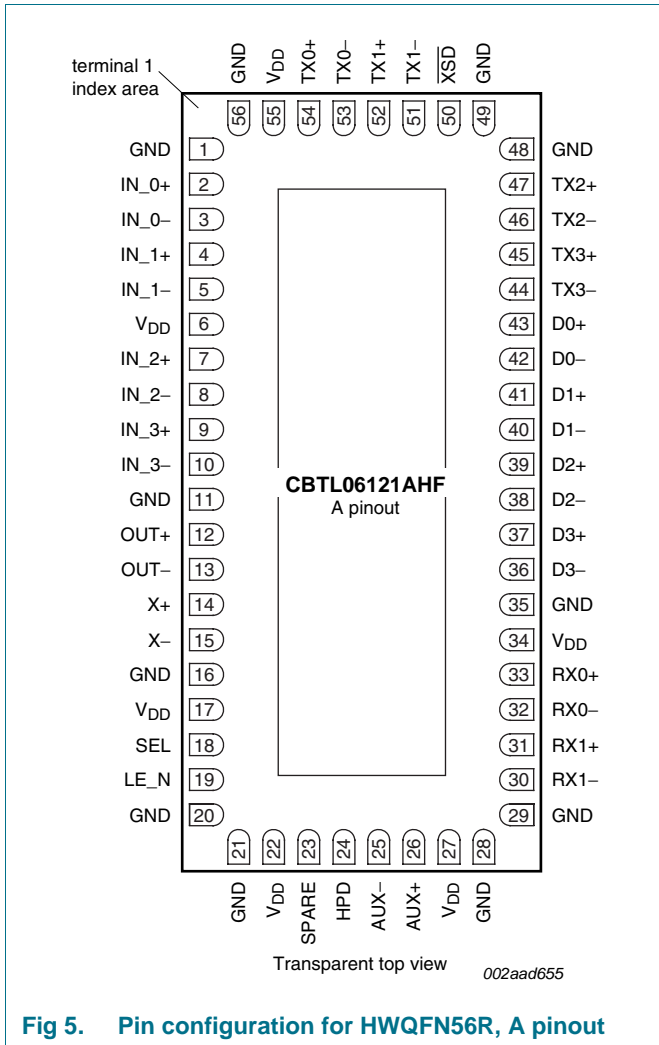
terminal 1 index area

GND $V_{DD}$ TX0+ TX0− TX1+ TX1− $\overline{XSD}$ GND

56 55 54 53 52 51 50 49

GND 1
IN_0+ 2
IN_0− 3
IN_1+ 4
IN_1− 5
$V_{DD}$ 6
IN_2+ 7
IN_2− 8
IN_3+ 9
IN_3− 10
GND 11
OUT+ 12
OUT− 13
X+ 14
X− 15
GND 16
$V_{DD}$ 17
SEL 18
LE_N 19
GND 20

48 GND
47 TX2+
46 TX2−
45 TX3+
44 TX3−
43 D0+
42 D0−
41 D1+
40 D1−
39 D2+
38 D2−
37 D3+
36 D3−
35 GND
34 $V_{DD}$
33 RX0+
32 RX0−
31 RX1+
30 RX1−
29 GND

CBTL06121AHF
A pinout

21 22 23 24 25 26 27 28

GND $V_{DD}$ SPARE HPD AUX− AUX+ $V_{DD}$ GND

Transparent top view

002aad655

Fig 5. Pin configuration for HWQFN56R, A pinout